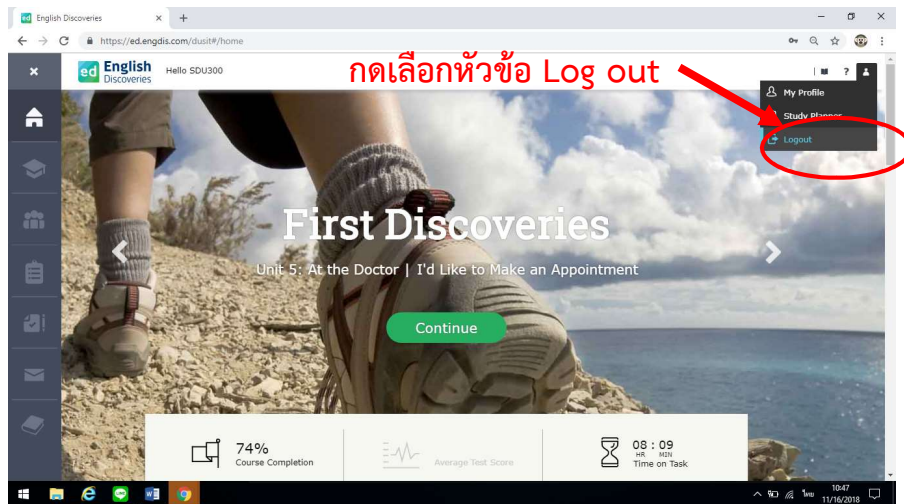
ed English Discoveries ×

https://ed.engdis.com/dusit#/home

×

ed English Discoveries

Hello SDU300

กดเลือกหัวข้อ Log out

?

My Profile

Study Planner

Logout

First Discoveries

Unit 5: At the Doctor | I'd Like to Make an Appointment

Continue

74%
Course Completion

Average Test Score

08 : 09
HR MIN
Time on Task

ไทย 10:47 11/16/2018